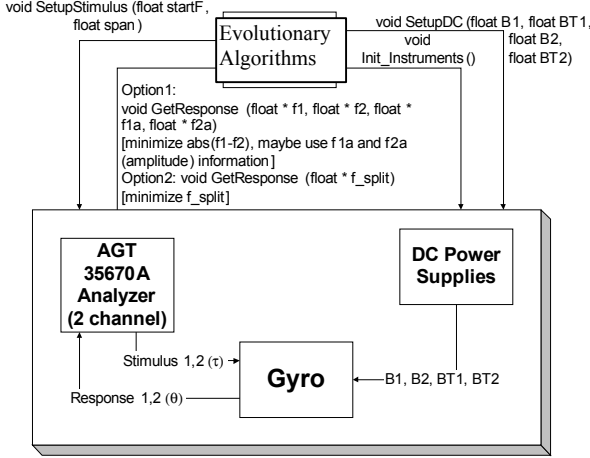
void SetupStimulus (float startF, float span)

Evolutionary Algorithms

void SetupDC (float B1, float BT1, float B2, float BT2)

void Init_Instruments ()

Option1:
void GetResponse (float * f1, float * f2, float * f1a, float * f2a)
[minimize abs(f1-f2), maybe use f1a and f2a (amplitude) information]
Option2: void GetResponse (float * f_split)
[minimize f_split]

AGT 35670A Analyzer (2 channel)

DC Power Supplies

Stimulus 1,2 ($\tau$)

Gyro

B1, B2, BT1, BT2

Response 1,2 ($\theta$)